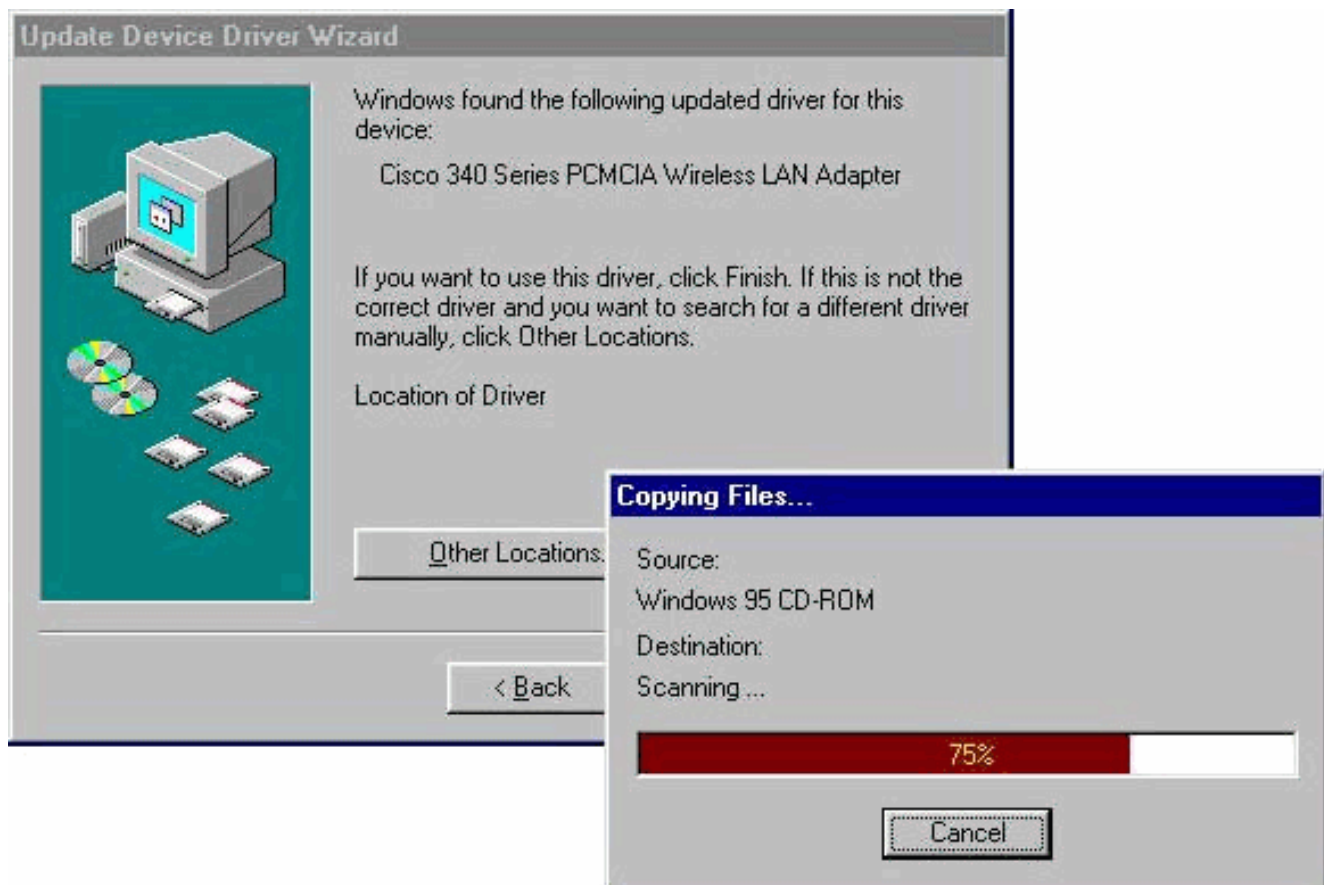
Update Device Driver Wizard

Windows found the following updated driver for this device:

Cisco 340 Series PCMCIA Wireless LAN Adapter

If you want to use this driver, click Finish. If this is not the correct driver and you want to search for a different driver manually, click Other Locations.

Location of Driver

Other Locations.

< Back

Copying Files...

Source:

Windows 95 CD-ROM

Destination:

Scanning ...

75%

Cancel